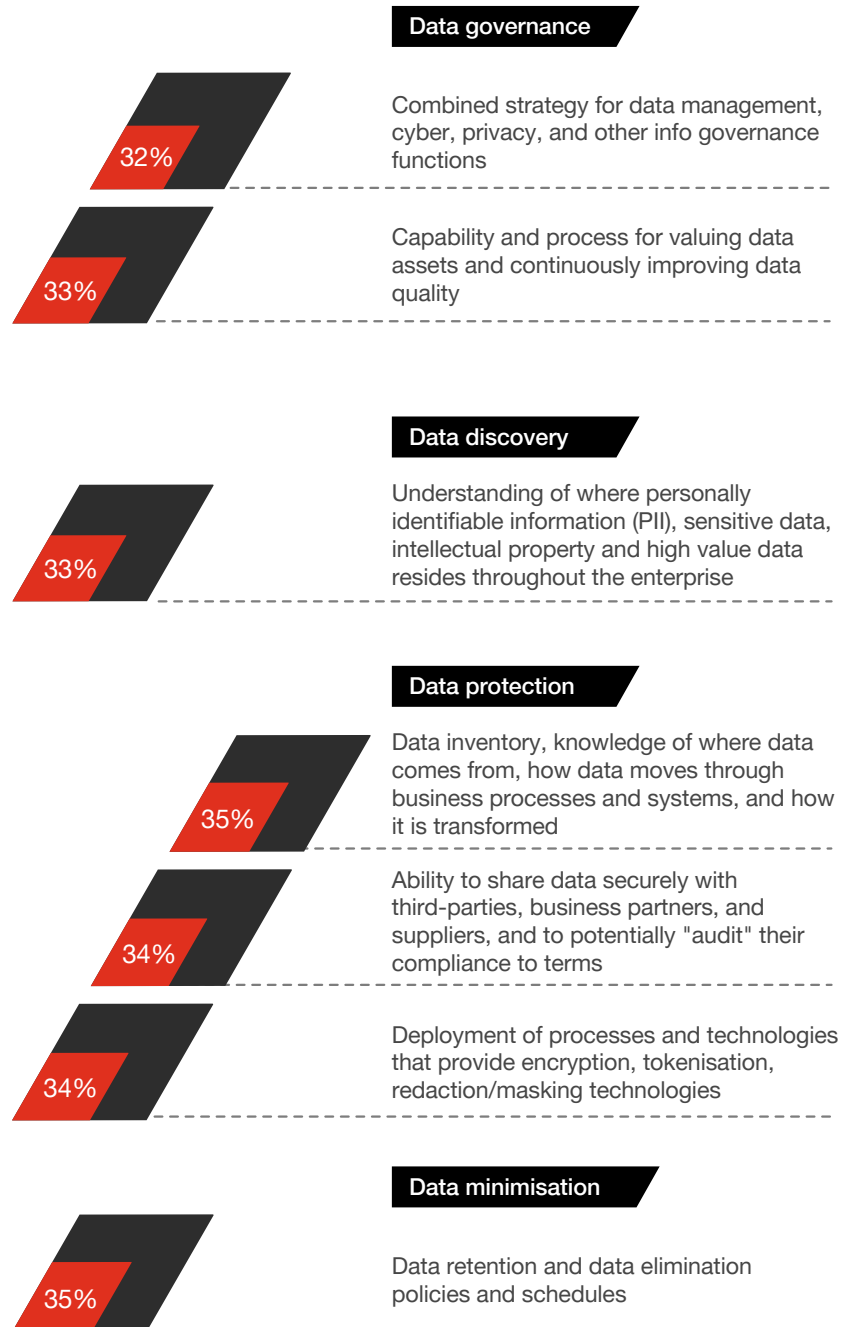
Data governance

32%

Combined strategy for data management, cyber, privacy, and other info governance functions

33%

Capability and process for valuing data assets and continuously improving data quality

Data discovery

33%

Understanding of where personally identifiable information (PII), sensitive data, intellectual property and high value data resides throughout the enterprise

Data protection

35%

Data inventory, knowledge of where data comes from, how data moves through business processes and systems, and how it is transformed

34%

Ability to share data securely with third-parties, business partners, and suppliers, and to potentially "audit" their compliance to terms

34%

Deployment of processes and technologies that provide encryption, tokenisation, redaction/masking technologies

Data minimisation

35%

Data retention and data elimination policies and schedules